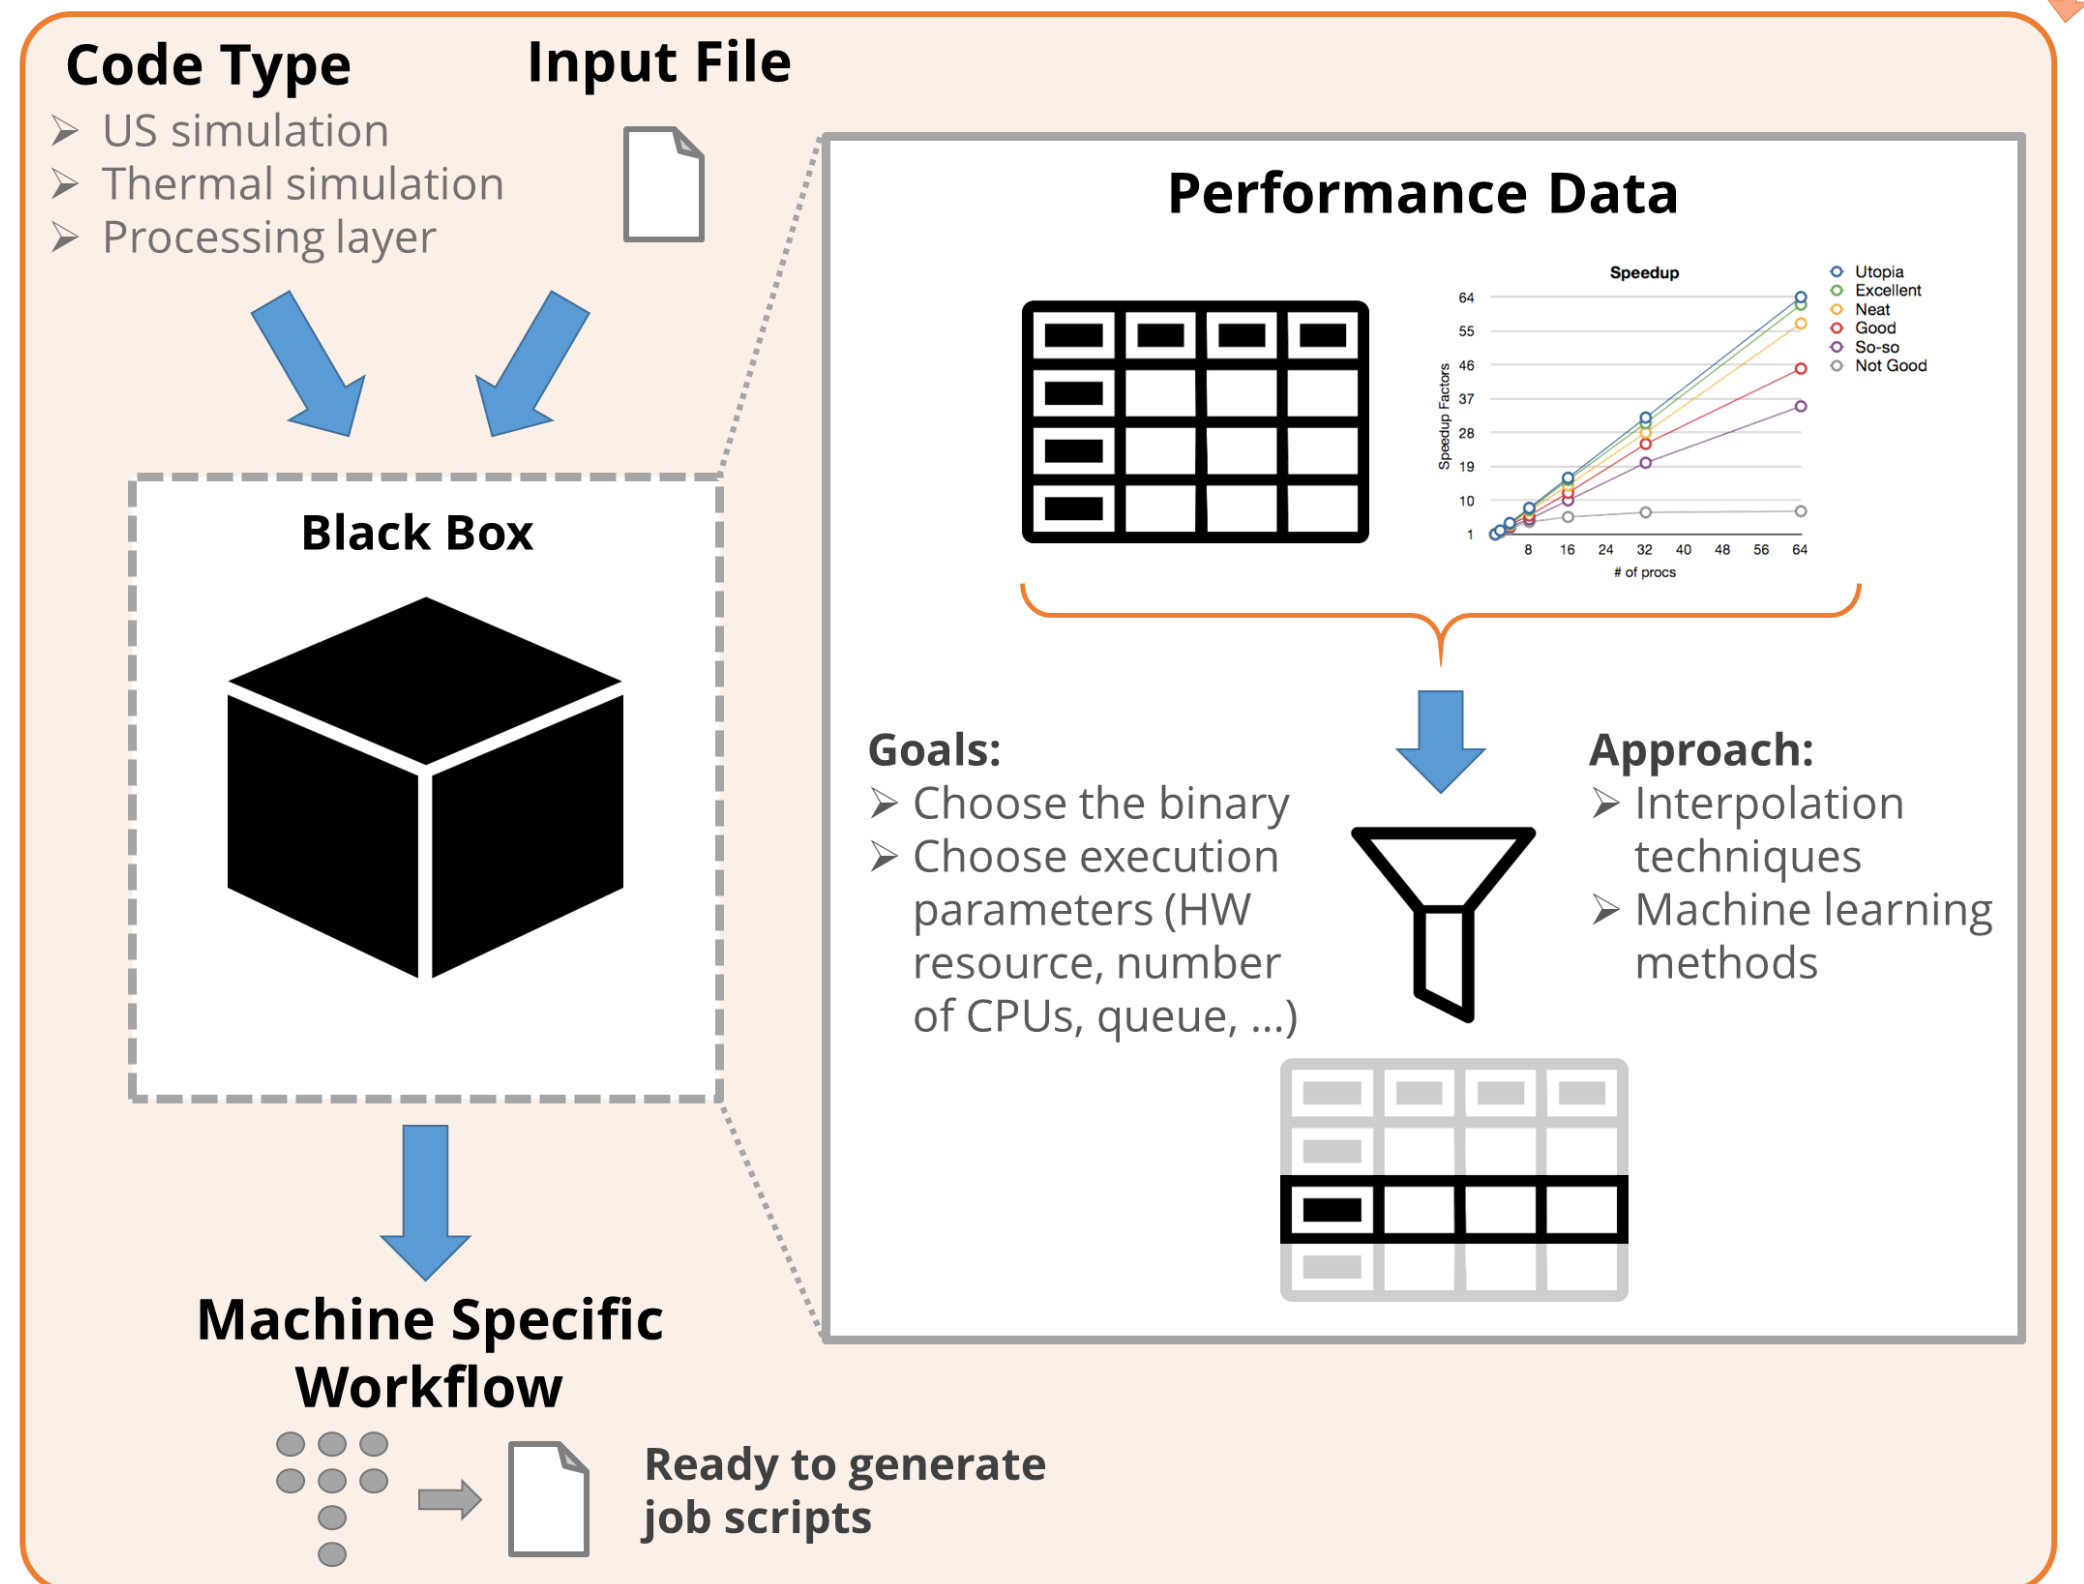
Code Type
➢ US simulation
➢ Thermal simulation
➢ Processing layer

Input File

Black Box

Machine Specific Workflow

Ready to generate job scripts

Performance Data

Speedup

Utopia
Excellent
Neat
Good
So-so
Not Good

Speedup Factors

64
55
46
37
28
19
10
1

8 16 24 32 40 48 56 64

# of procs

Goals:
➢ Choose the binary
➢ Choose execution parameters (HW resource, number of CPUs, queue, ...)

Approach:
➢ Interpolation techniques
➢ Machine learning methods